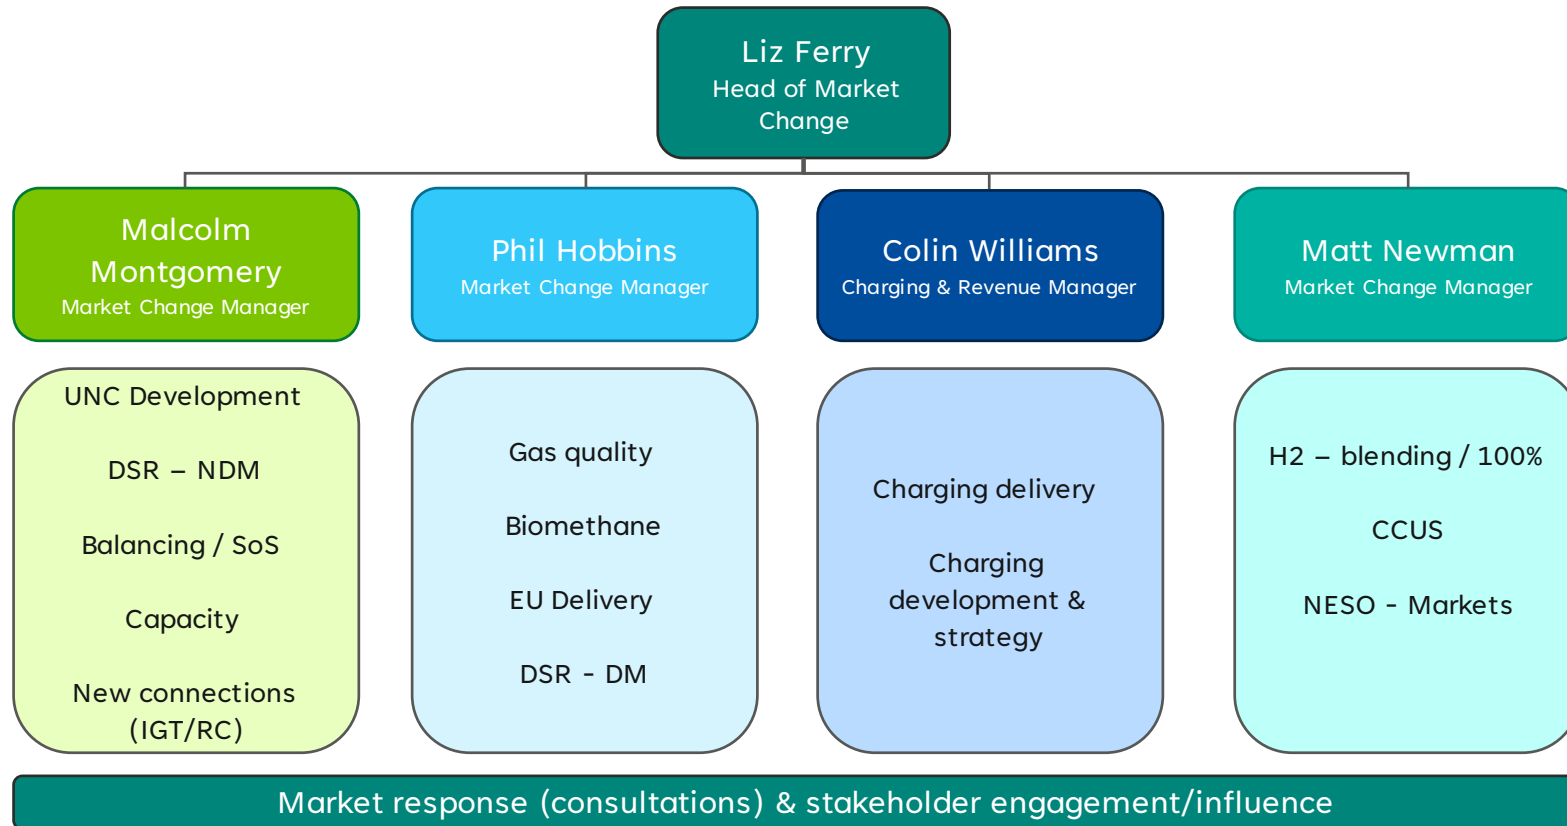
Liz Ferry
Head of Market Change

Malcolm Montgomery
Market Change Manager

UNC Development

DSR – NDM

Balancing / SoS

Capacity

New connections (IGT/RC)

Phil Hobbins
Market Change Manager

Gas quality

Biomethane

EU Delivery

DSR - DM

Colin Williams
Charging & Revenue Manager

Charging delivery

Charging development & strategy

Matt Newman
Market Change Manager

H2 – blending / 100%

CCUS

NESO - Markets

Market response (consultations) & stakeholder engagement/influence